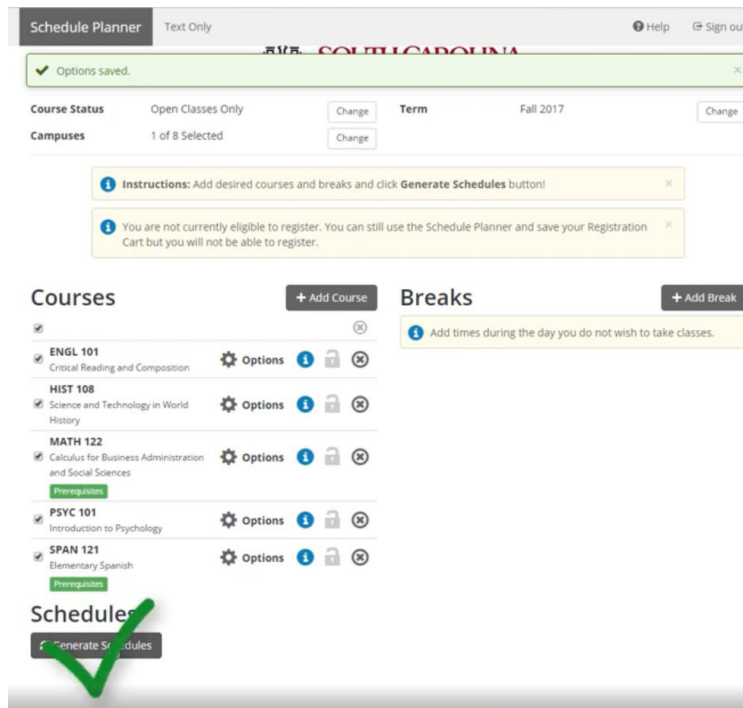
Schedule Planner Text Only

Help Sign ou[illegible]

SOUTH CAROLINA

Options saved.

×

Course Status Open Classes Only Change

Term Fall 2017 Change

Campuses 1 of 8 Selected Change

Instructions: Add desired courses and breaks and click Generate Schedules button!

You are not currently eligible to register. You can still use the Schedule Planner and save your Registration Cart but you will not be able to register.

Courses

+ Add Course

ENGL 101
Critical Reading and Composition
Options

HIST 108
Science and Technology in World History
Options

MATH 122
Calculus for Business Administration and Social Sciences
Prerequisites
Options

PSYC 101
Introduction to Psychology
Options

SPAN 121
Elementary Spanish
Prerequisites
Options

Breaks

+ Add Break

Add times during the day you do not wish to take classes.

Schedules

Generate Schedules